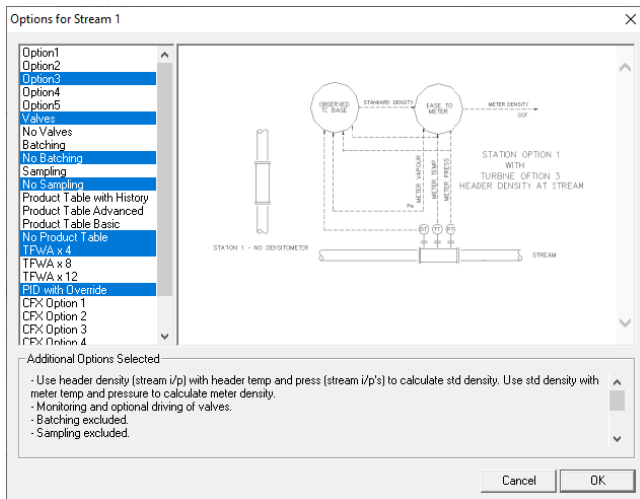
Options for Stream 1

Option1
Option2
Option3
Option4
Option5
Valves
No Valves
Batching
No Batching
Sampling
No Sampling
Product Table with History
Product Table Advanced
Product Table Basic
No Product Table
TFWA x 4
TFWA x 8
TFWA x 12
PID with Override
CFX Option 1
CFX Option 2
CFX Option 3
CFX Option 4

OBSERVED TO BASE
STANDARD DENSITY
BASE TO METER
METER DENSITY
CDF
METER VAPOUR
METER TEMP
METER PRESS
Pa
STATION OPTION 1
WITH
TURBINE OPTION 3
HEADER DENSITY AT STREAM
DT
TT
PT
STATION 1 - NO DENSITOMETER
STREAM

Additional Options Selected

- Use header density (stream i/p) with header temp and press (stream i/p's) to calculate std density. Use std density with meter temp and pressure to calculate meter density.
- Monitoring and optional driving of valves.
- Batching excluded.
- Sampling excluded.

Cancel
OK